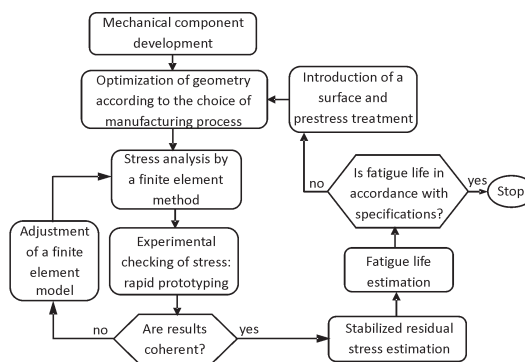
Mechanical component development

Optimization of geometry according to the choice of manufacturing process

Introduction of a surface and prestress treatment

Stress analysis by a finite element method

no

Is fatigue life in accordance with specifications?

yes

Stop

Adjustment of a finite element model

Experimental checking of stress: rapid prototyping

Fatigue life estimation

no

Are results coherent?

yes

Stabilized residual stress estimation